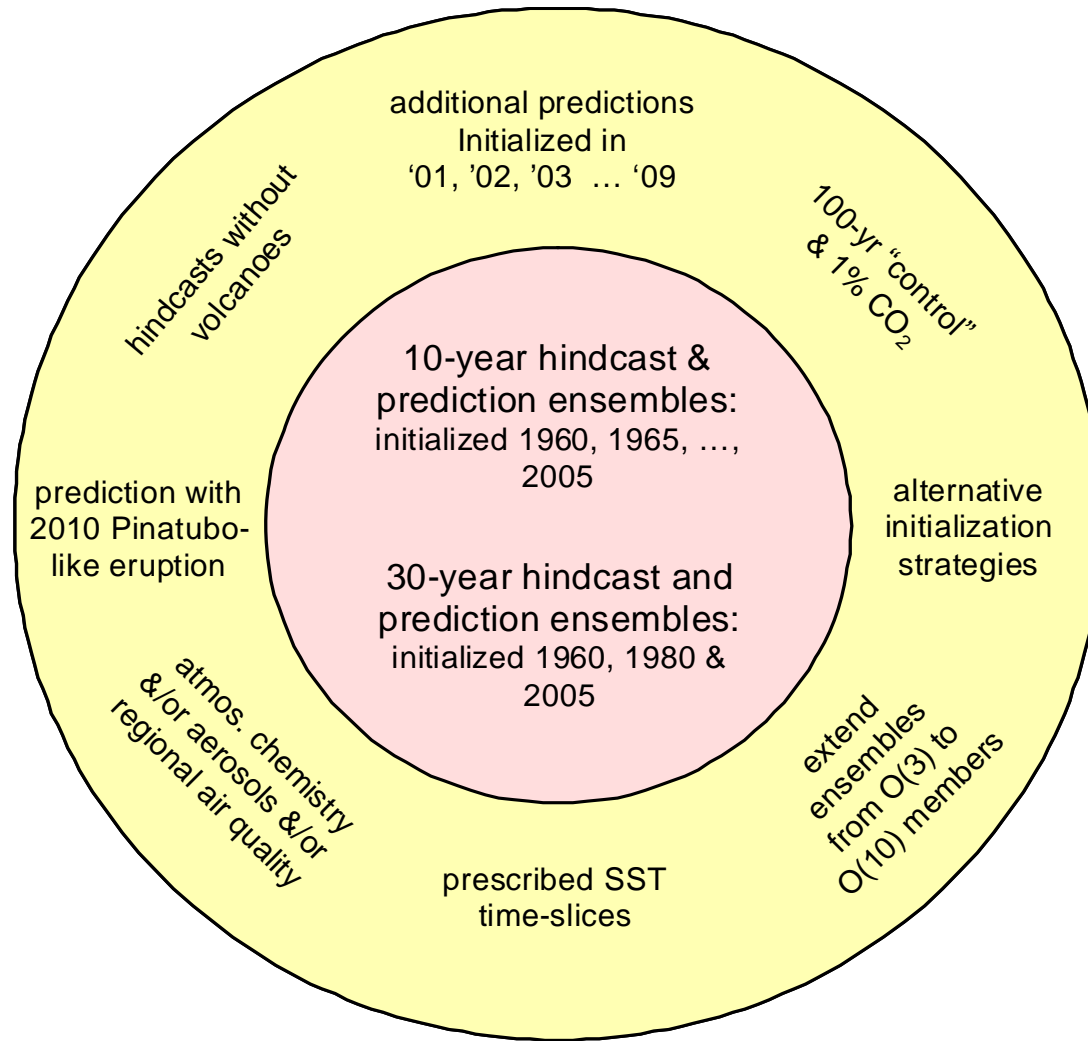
10-year hindcast & prediction ensembles: initialized 1960, 1965, …, 2005

30-year hindcast and prediction ensembles: initialized 1960, 1980 & 2005

additional predictions Initialized in '01, '02, '03 … '09

100-yr "control" & 1% $CO_2$

alternative initialization strategies

extend ensembles from O(3) to O(10) members

prescribed SST time-slices

atmos. chemistry &/or aerosols &/or regional air quality

prediction with 2010 Pinatubo-like eruption

hindcasts without volcanoes